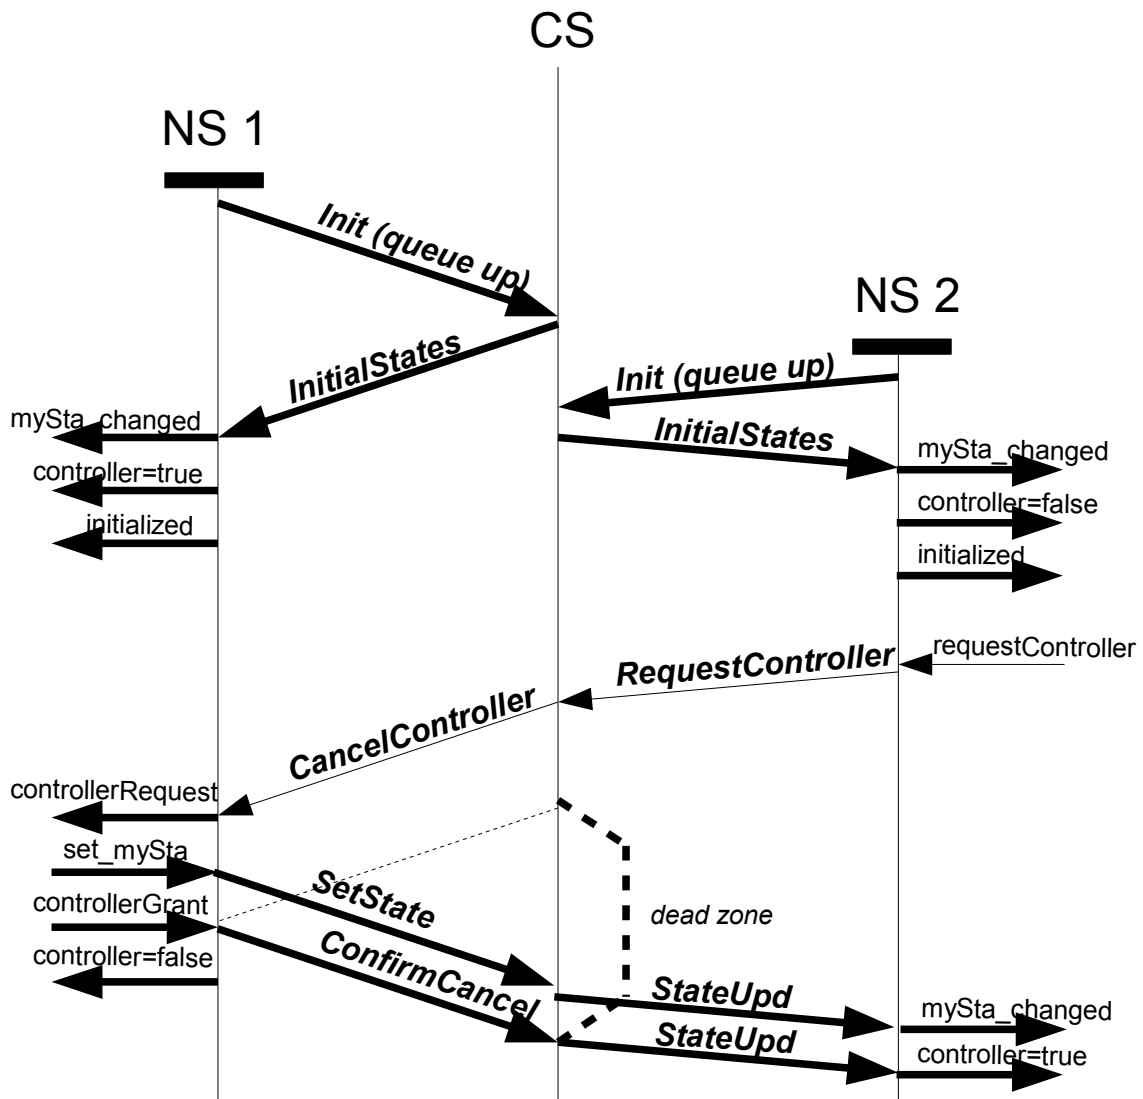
CS

NS 1

Init (queue up)

NS 2

InitialStates

Init (queue up)

mySta_changed

InitialStates

mySta_changed

controller=true

controller=false

initialized

initialized

requestController

RequestController

CancelController

controllerRequest

set_mySta

SetState

dead zone

controllerGrant

ConfirmCancel

controller=false

StateUpd

mySta_changed

StateUpd

controller=true